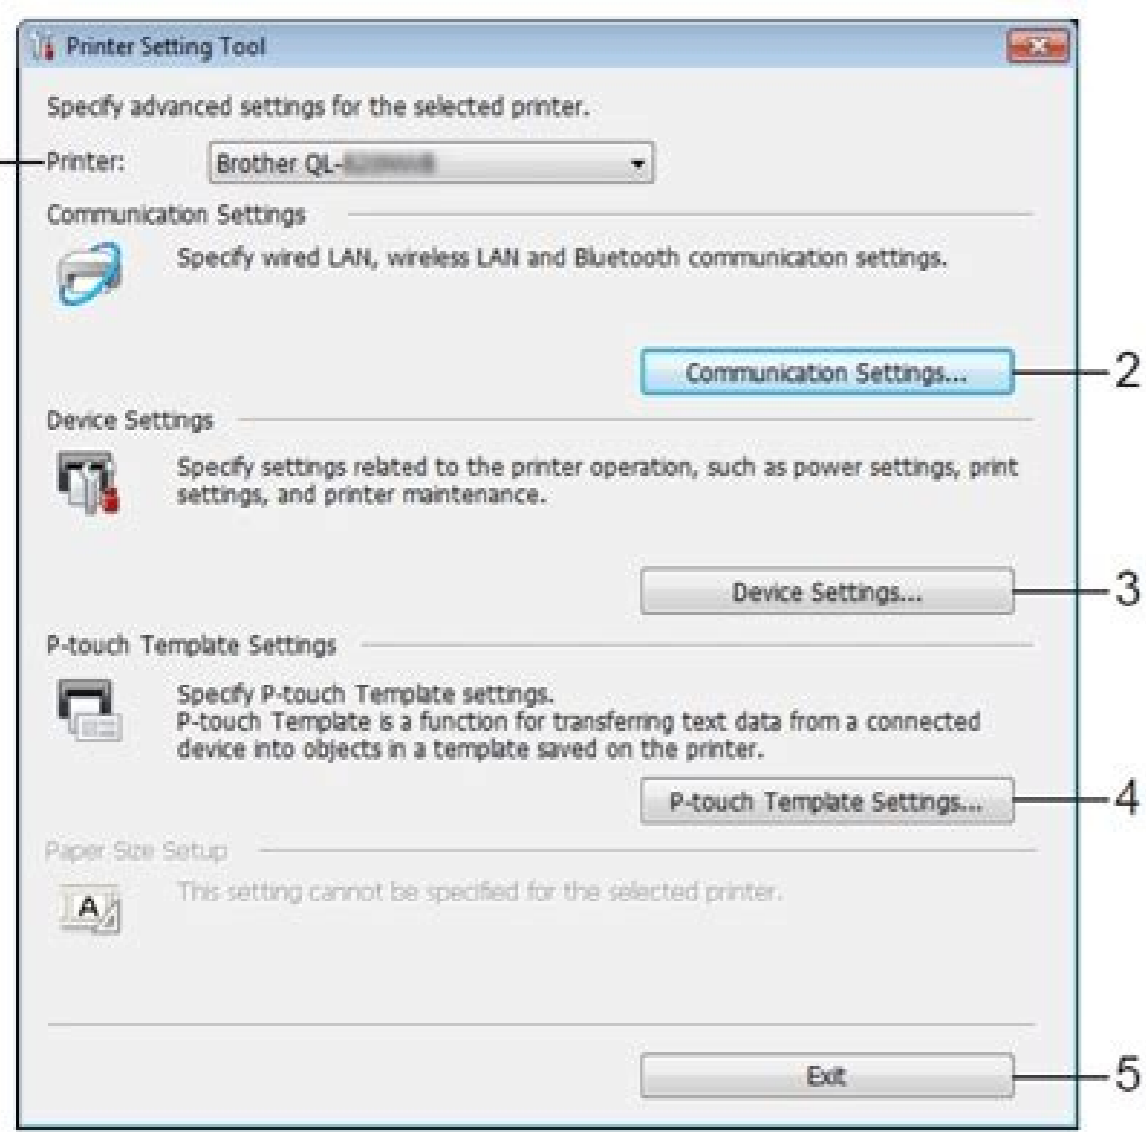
Printer Setting Tool

Specify advanced settings for the selected printer.

Printer: Brother QL-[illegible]

Communication Settings

Specify wired LAN, wireless LAN and Bluetooth communication settings.

Communication Settings...

2

Device Settings

Specify settings related to the printer operation, such as power settings, print settings, and printer maintenance.

Device Settings...

3

P-touch Template Settings

Specify P-touch Template settings.
P-touch Template is a function for transferring text data from a connected device into objects in a template saved on the printer.

P-touch Template Settings...

4

Paper Size Setup

This setting cannot be specified for the selected printer.

Exit

5